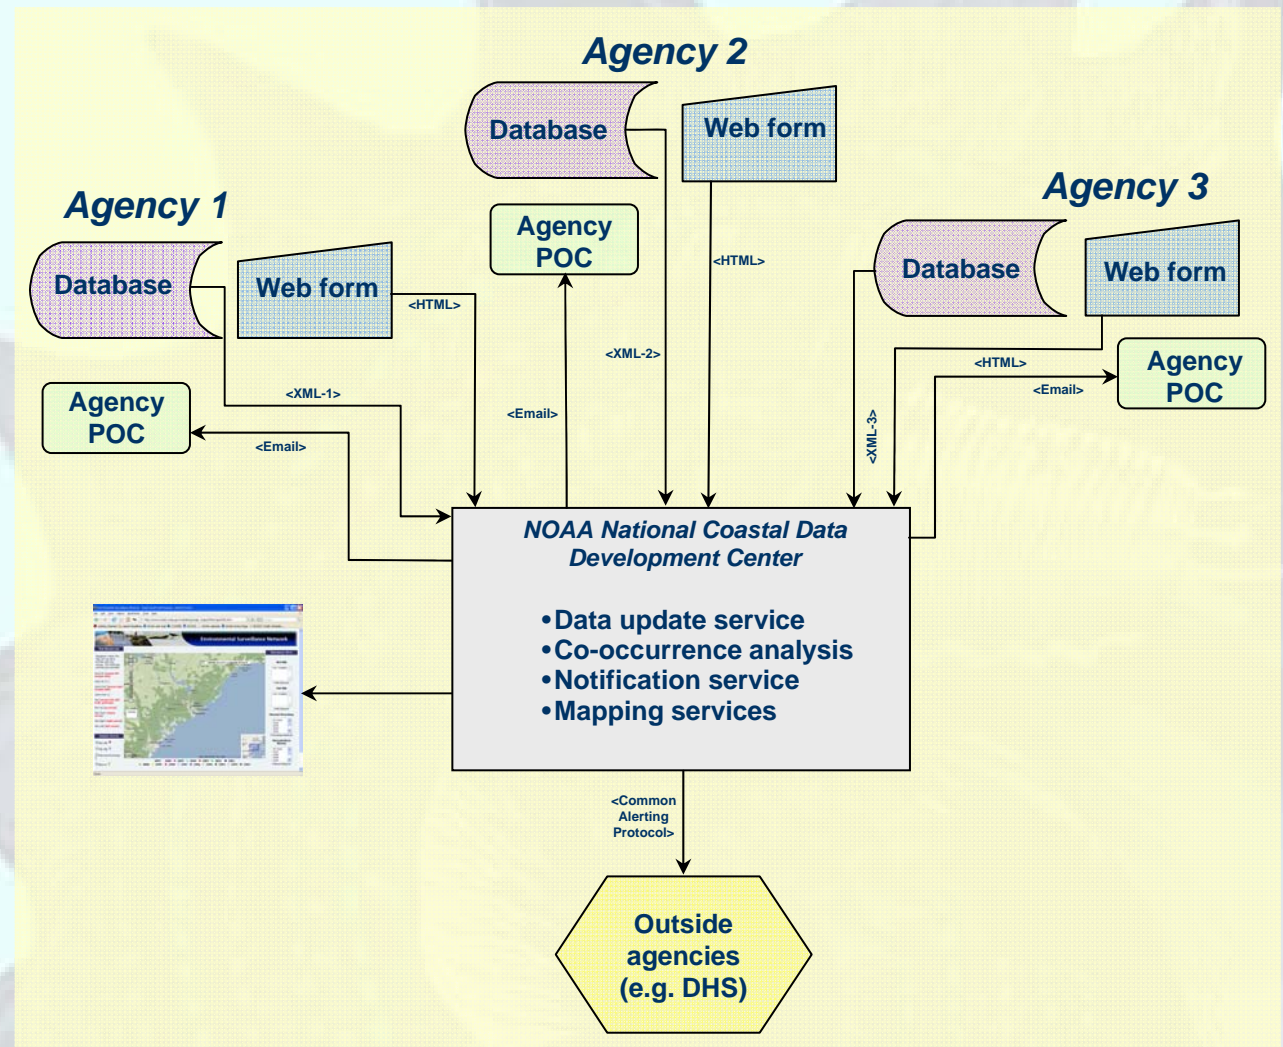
Agency 2

Database

Web form

Agency 1

Database

Web form

Agency POC

Agency 3

Database

Web form

<HTML>

<HTML>

<XML-2>

<HTML>

Agency POC

<Email>

<XML-1>

<Email>

Agency POC

<Email>

<XML-3>

NOAA National Coastal Data Development Center

•Data update service
•Co-occurrence analysis
•Notification service
•Mapping services

Environmental Surveillance Network

<Common Alerting Protocol>

Outside agencies (e.g. DHS)